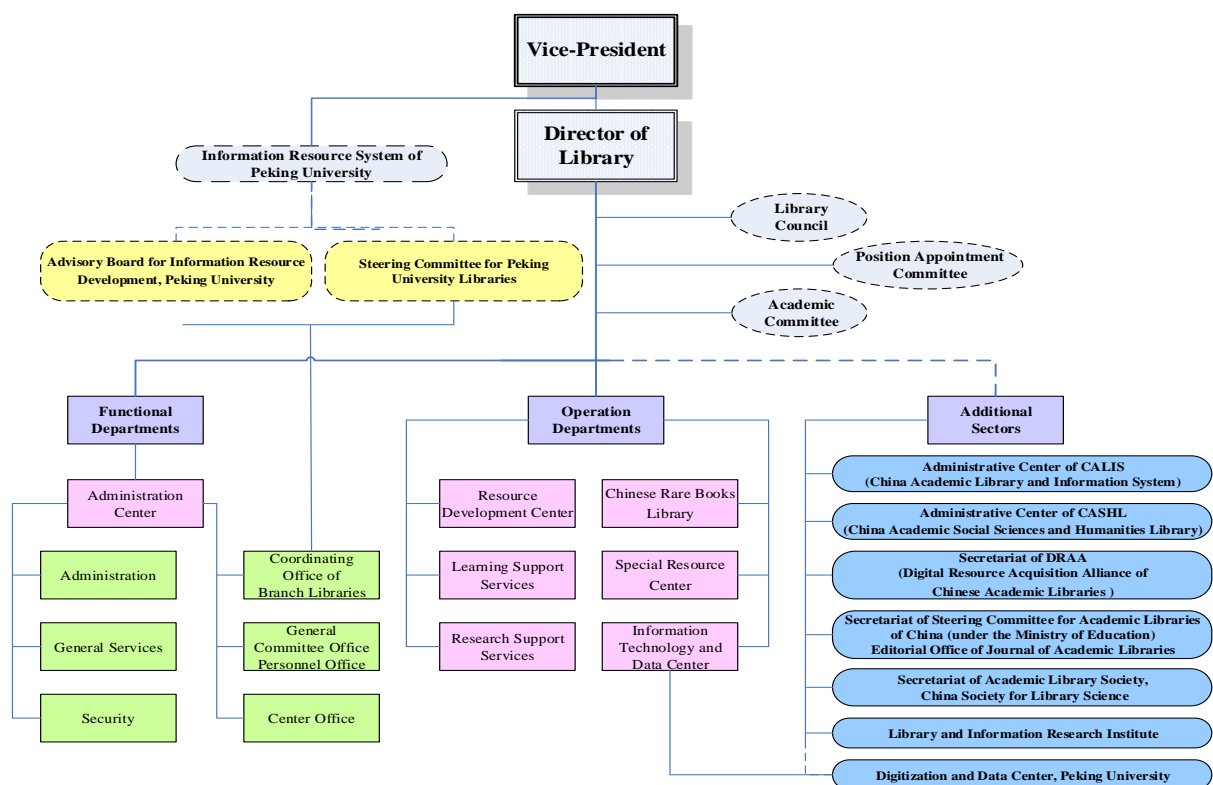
Vice-President

Director of Library

Information Resource System of Peking University

Library Council

Position Appointment Committee

Academic Committee

Advisory Board for Information Resource Development, Peking University

Steering Committee for Peking University Libraries

Functional Departments

Operation Departments

Additional Sectors

Administration Center

Administration

General Services

Security

Coordinating Office of Branch Libraries

General Committee Office Personnel Office

Center Office

Resource Development Center

Learning Support Services

Research Support Services

Chinese Rare Books Library

Special Resource Center

Information Technology and Data Center

Administrative Center of CALIS (China Academic Library and Information System)

Administrative Center of CASHL (China Academic Social Sciences and Humanities Library)

Secretariat of DRAA (Digital Resource Acquisition Alliance of Chinese Academic Libraries )

Secretariat of Steering Committee for Academic Libraries of China (under the Ministry of Education) Editorial Office of Journal of Academic Libraries

Secretariat of Academic Library Society, China Society for Library Science

Library and Information Research Institute

Digitization and Data Center, Peking University